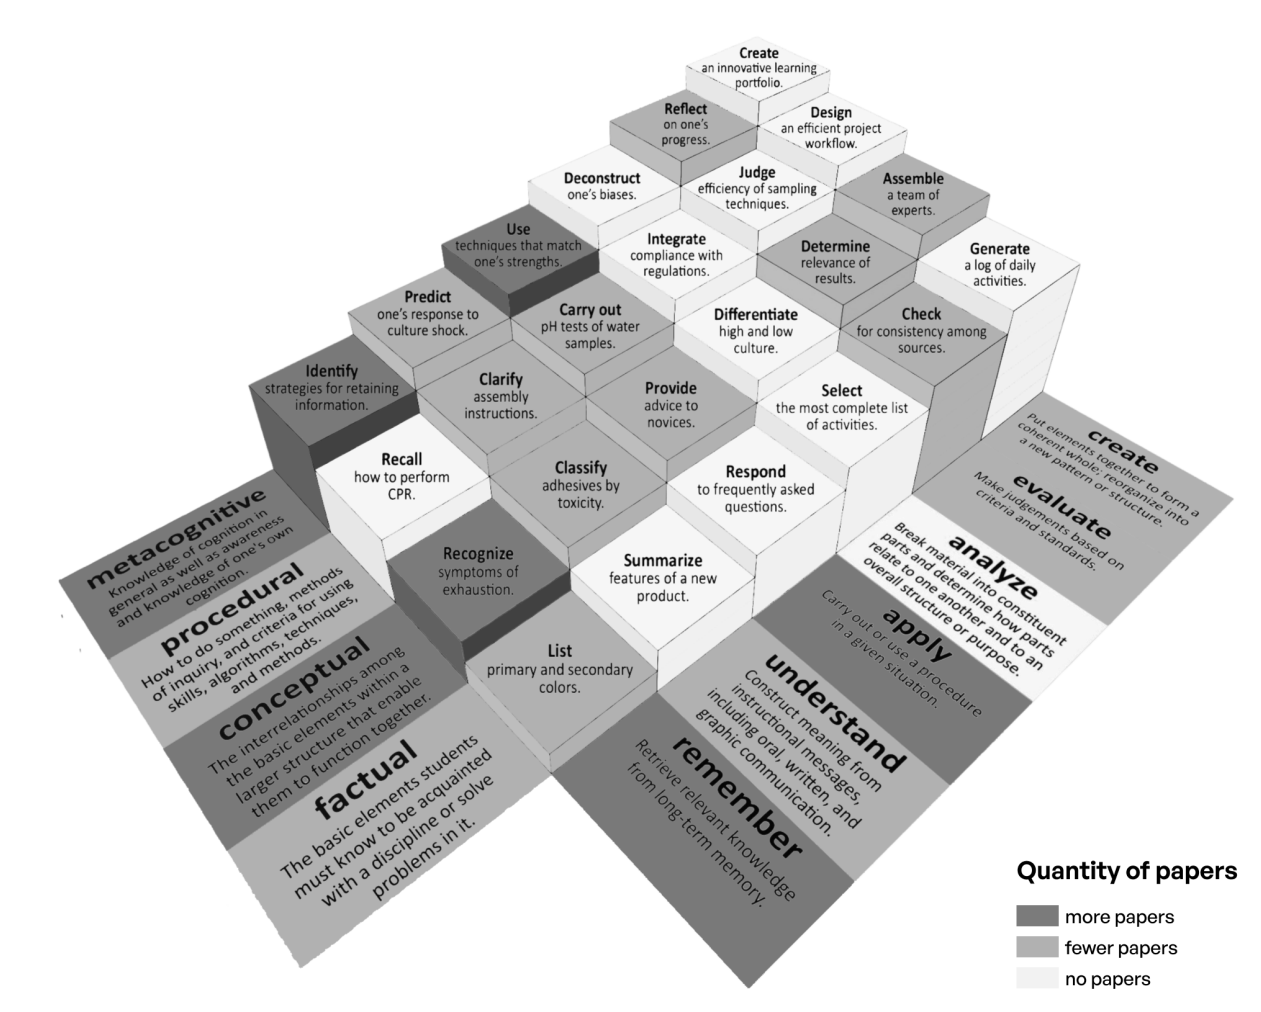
Create
an innovative learning portfolio.

Reflect
on one's progress.

Design
an efficient project workflow.

Deconstruct
one's biases.

Judge
efficiency of sampling techniques.

Assemble
a team of experts.

Use
techniques that match one's strengths.

Integrate
compliance with regulations.

Determine
relevance of results.

Generate
a log of daily activities.

Predict
one's response to culture shock.

Carry out
pH tests of water samples.

Differentiate
high and low culture.

Check
for consistency among sources.

Identify
strategies for retaining information.

Clarify
assembly instructions.

Provide
advice to novices.

Select
the most complete list of activities.

Recall
how to perform CPR.

Classify
adhesives by toxicity.

Respond
to frequently asked questions.

Recognize
symptoms of exhaustion.

Summarize
features of a new product.

List
primary and secondary colors.

metacognitive
Knowledge of cognition in general as well as awareness and knowledge of one's own cognition.

procedural
How to do something, methods of inquiry, and criteria for using skills, algorithms, techniques, and methods.

conceptual
The interrelationships among the basic elements within a larger structure that enable them to function together.

factual
The basic elements students must know to be acquainted with a discipline or solve problems in it.

create
Put elements together to form a coherent whole; reorganize into a new pattern or structure.

evaluate
Make judgements based on criteria and standards.

analyze
Break material into constituent parts and determine how parts relate to one another and to an overall structure or purpose.

apply
Carry out or use a procedure in a given situation.

understand
Construct meaning from instructional messages, including oral, written, and graphic communication.

remember
Retrieve relevant knowledge from long-term memory.

Quantity of papers
more papers
fewer papers
no papers